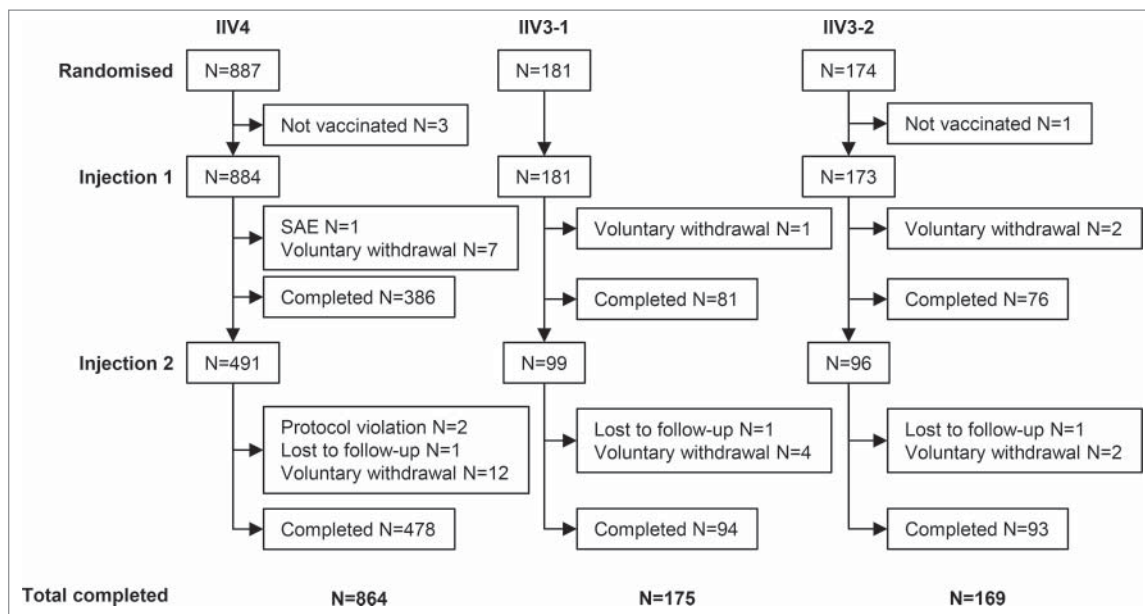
IIV4
IIV3-1
IIV3-2

Randomised
N=887
N=181
N=174

Not vaccinated N=3
Not vaccinated N=1

Injection 1
N=884
N=181
N=173

SAE N=1
Voluntary withdrawal N=7
Voluntary withdrawal N=1
Voluntary withdrawal N=2

Completed N=386
Completed N=81
Completed N=76

Injection 2
N=491
N=99
N=96

Protocol violation N=2
Lost to follow-up N=1
Voluntary withdrawal N=12
Lost to follow-up N=1
Voluntary withdrawal N=4
Lost to follow-up N=1
Voluntary withdrawal N=2

Completed N=478
Completed N=94
Completed N=93

Total completed
N=864
N=175
N=169